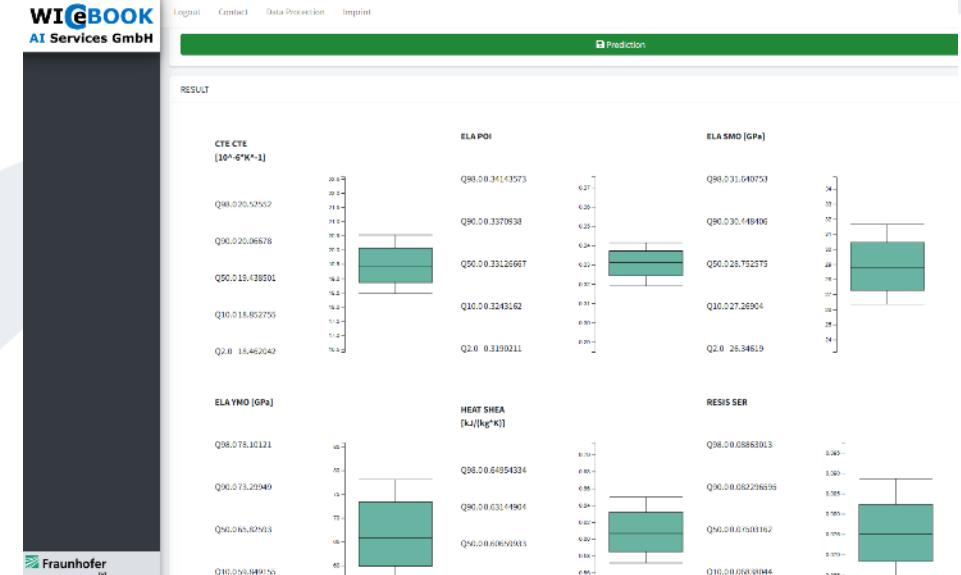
WIeBOOK
AI Services GmbH

Logout Contact Data Protection Imprint

Prediction

RESULT

CTE CTE
[10^-6*K^-1]

Q98.0 20.52552

Q90.0 20.06678

Q50.0 19.438501

Q10.0 18.852755

Q2.0 18.462042

ELA POI

Q98.0 0.34143573

Q90.0 0.3370938

Q50.0 0.33126667

Q10.0 0.3243162

Q2.0 0.3190211

ELA SMO [GPa]

Q98.0 31.040753

Q90.0 30.448406

Q50.0 28.752575

Q10.0 27.26904

Q2.0 26.34619

ELA YMO [GPa]

Q98.0 78.10121

Q90.0 73.29949

Q50.0 65.82913

Q10.0 59.849156

HEAT SHEA
[kJ/(kg*K)]

Q98.0 0.64854334

Q90.0 0.63144904

Q50.0 0.60699093

RESIS SER

Q98.0 0.08863013

Q90.0 0.08229656

Q50.0 0.07503162

Q10.0 0.06838044

Fraunhofer